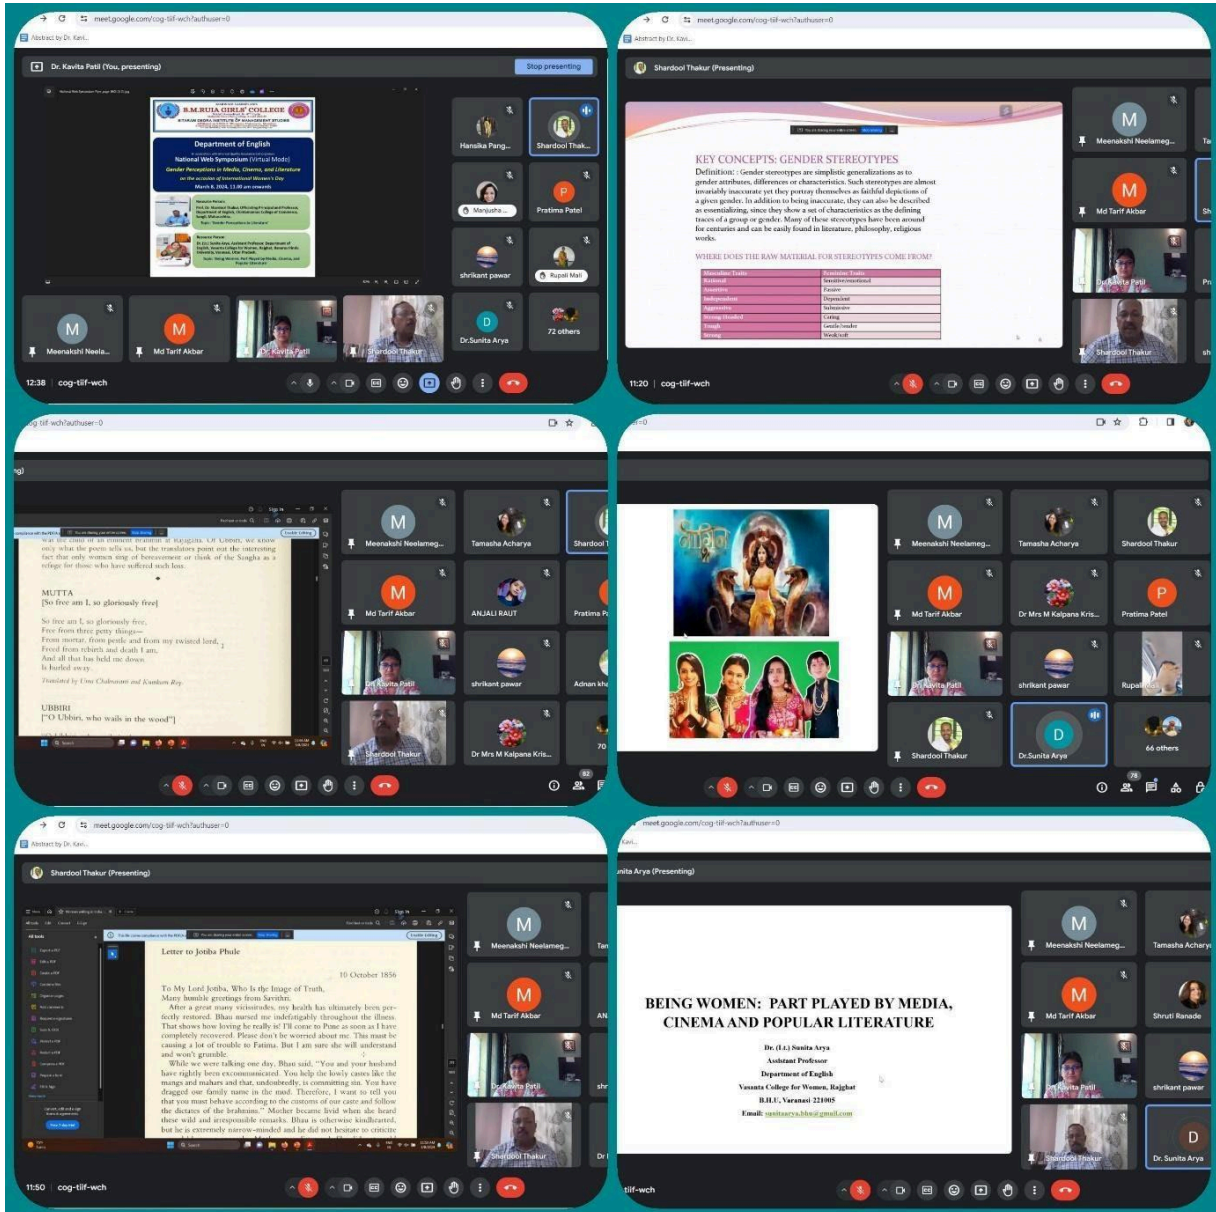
meet.google.com/cog-tiif-wch?authuser=0

Dr. Kavita Patil (You, presenting)

Stop presenting

B.M.RUIA GIRLS' COLLEGE

Department of English

National Web Symposium (Virtual Mode)

Gender Perceptions in Media, Cinema, and Literature

on the occasion of International Women's Day

March 8, 2024, 11.00 am onwards

Hansika Pang...

Shardool Thak...

Manjusha ...

Pratima Patel

shrikant pawar

Rupali Mali

Dr.Sunita Arya

72 others

Meenakshi Neela...

Md Tarif Akbar

Dr. Kavita Patil

Shardool Thakur

12:38 | cog-tiif-wch

meet.google.com/cog-tiif-wch?authuser=0

Shardool Thakur (Presenting)

KEY CONCEPTS: GENDER STEREOTYPES

Definition: : Gender stereotypes are simplistic generalizations as to gender attributes, differences or characteristics. Such stereotypes are almost invariably inaccurate yet they portray themselves as faithful depictions of a given gender. In addition to being inaccurate, they can also be described as essentializing, since they show a set of characteristics as the defining traces of a group or gender. Many of these stereotypes have been around for centuries and can be easily found in literature, philosophy, religious works.

WHERE DOES THE RAW MATERIAL FOR STEREOTYPES COME FROM?

| Masculine Traits | Feminine Traits |
|---|---|
| Rational | Sensitive/emotional |
| Assertive | Passive |
| Independent | Dependent |
| Aggressive | Submissive |
| Strong Headed | Caring |
| Tough | Gentle/tender |
| Strong | Weak/soft |

Meenakshi Neelameg...

Md Tarif Akbar

Dr. Kavita Patil

Shardool Thakur

11:20 | cog-tiif-wch

MUTTA

[So free am I, so gloriously free]

So free am I, so gloriously free,
Free from three petty things—
From mortar, from pestle and from my twisted lord,
Freed from rebirth and death I am,
And all that has held me down
Is hurled away.

Translated by Uma Chakravarti and Kumkum Roy

UBBIRI

["O Ubbiri, who wails in the wood"]

Meenakshi Neelameg...

Tamasha Acharya

Shardool T

Md Tarif Akbar

ANJALI RAUT

Pratima P

Dr. Kavita Patil

shrikant pawar

Adnan kh

Shardool Thakur

Dr Mrs M Kalpana Kris...

70

Meenakshi Neelameg...

Tamasha Acharya

Shardool Thakur

Md Tarif Akbar

Dr Mrs M Kalpana Kris...

Pratima Patel

Dr. Kavita Patil

shrikant pawar

Rupali

Shardool Thakur

Dr.Sunita Arya

66 others

meet.google.com/cog-tiif-wch?authuser=0

Shardool Thakur (Presenting)

Letter to Jotiba Phule

10 October 1856

To My Lord Jotiba, Who Is the Image of Truth,
Many humble greetings from Savitri.

After a great many vicissitudes, my health has ultimately been perfectly restored. Bhau nursed me indefatigably throughout the illness. That shows how loving he really is! I'll come to Pune as soon as I have completely recovered. Please don't be worried about me. This must be causing a lot of trouble to Fatima. But I am sure she will understand and won't grumble.

While we were talking one day, Bhau said, "You and your husband have rightly been excommunicated. You help the lowly castes like the mangs and mahars and that, undoubtedly, is committing sin. You have dragged our family name in the mud. Therefore, I want to tell you that you must behave according to the customs of our caste and follow the dictates of the brahmins." Mother became livid when she heard these wild and irresponsible remarks. Bhau is otherwise kindhearted, but he is extremely narrow-minded and he did not hesitate to criticize

Meenakshi Neelameg...

Md Tarif Akbar

Dr. Kavita Patil

Shardool Thakur

11:50 | cog-tiif-wch

meet.google.com/cog-tiif-wch?authuser=0

nita Arya (Presenting)

BEING WOMEN: PART PLAYED BY MEDIA, CINEMA AND POPULAR LITERATURE

Dr. (Lt.) Sunita Arya
Assistant Professor
Department of English
Vasanta College for Women, Rajghat
B.H.U, Varanasi 221005
Email: sunitaarya.bhu@gmail.com

Meenakshi Neelameg...

Tamasha Acharya

Md Tarif Akbar

Shruti Ranade

Dr. Kavita Patil

shrikant pawar

Shardool Thakur

Dr. Sunita Arya

tiif-wch